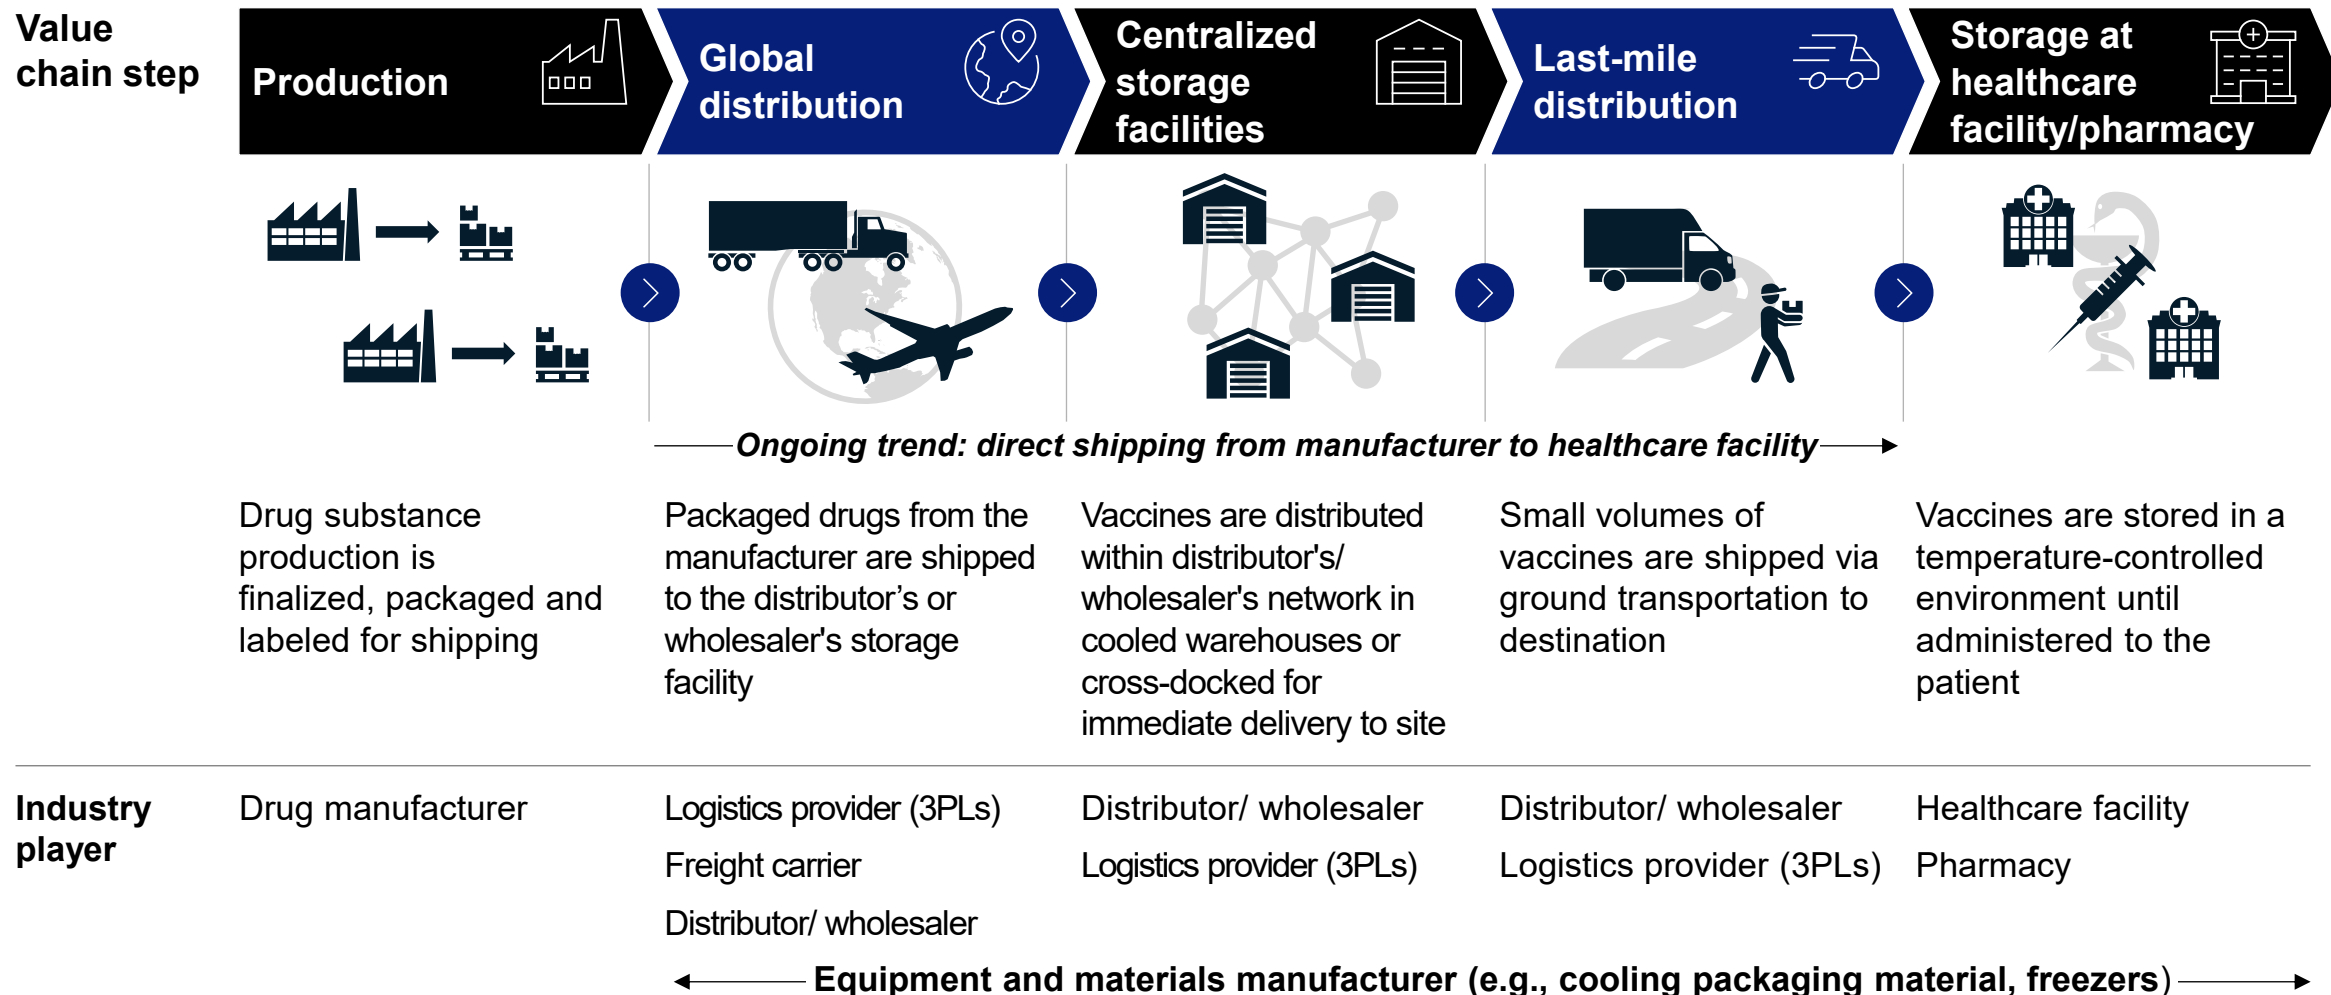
Value chain step

Production

Global distribution

Centralized storage facilities

Last-mile distribution

Storage at healthcare facility/pharmacy

Ongoing trend: direct shipping from manufacturer to healthcare facility

Drug substance production is finalized, packaged and labeled for shipping

Packaged drugs from the manufacturer are shipped to the distributor's or wholesaler's storage facility

Vaccines are distributed within distributor's/ wholesaler's network in cooled warehouses or cross-docked for immediate delivery to site

Small volumes of vaccines are shipped via ground transportation to destination

Vaccines are stored in a temperature-controlled environment until administered to the patient

Industry player

Drug manufacturer

Logistics provider (3PLs)

Freight carrier

Distributor/ wholesaler

Distributor/ wholesaler

Logistics provider (3PLs)

Distributor/ wholesaler

Logistics provider (3PLs)

Healthcare facility

Pharmacy

Equipment and materials manufacturer (e.g., cooling packaging material, freezers)